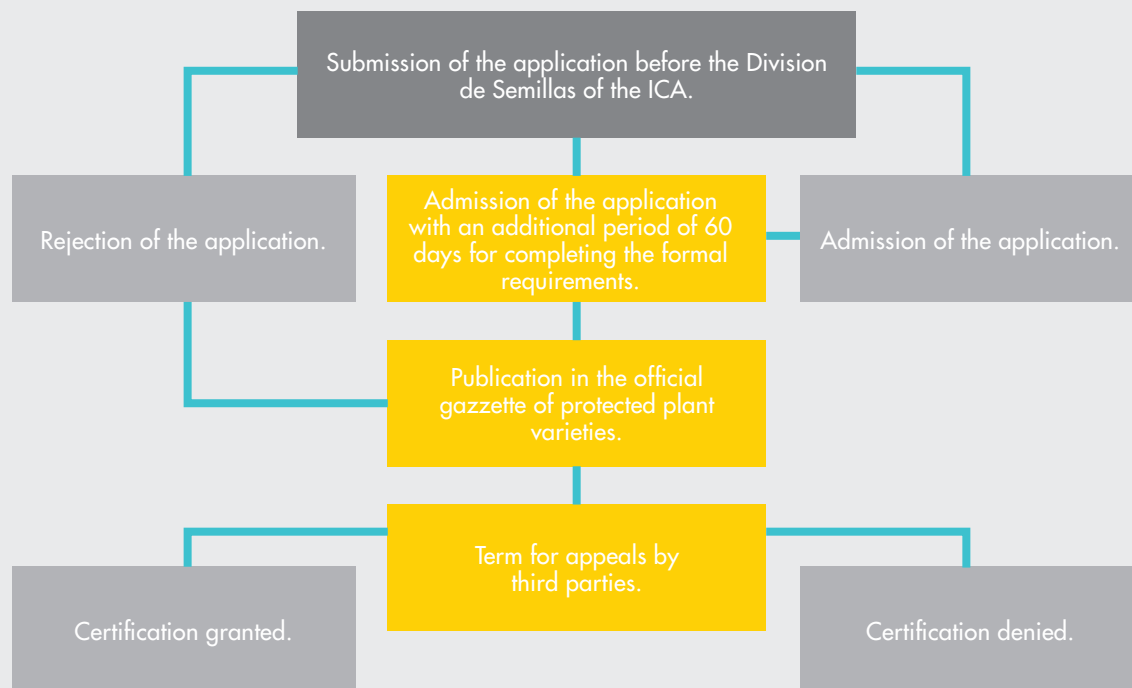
Submission of the application before the Division de Semillas of the ICA.

Rejection of the application.

Admission of the application with an additional period of 60 days for completing the formal requirements.

Admission of the application.

Publication in the official gazzette of protected plant varieties.

Term for appeals by third parties.

Certification granted.

Certification denied.